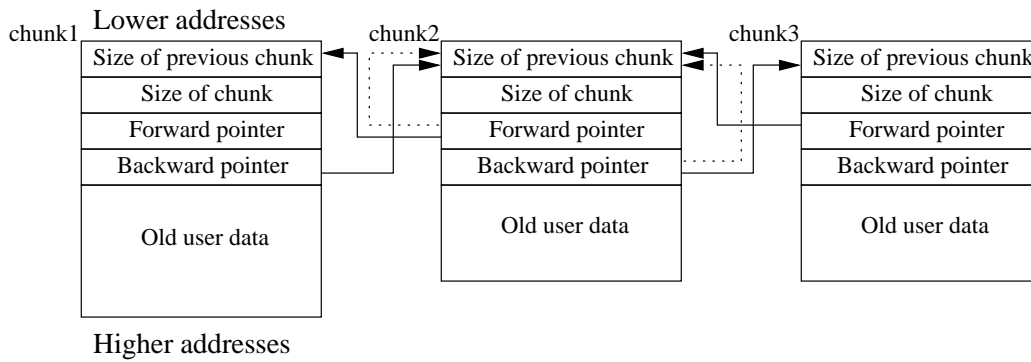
Lower addresses

chunk1

| Size of previous chunk |
|---|
| Size of chunk |
| Forward pointer |
| Backward pointer |
| Old user data |

chunk2

| Size of previous chunk |
|---|
| Size of chunk |
| Forward pointer |
| Backward pointer |
| Old user data |

chunk3

| Size of previous chunk |
|---|
| Size of chunk |
| Forward pointer |
| Backward pointer |
| Old user data |

Higher addresses